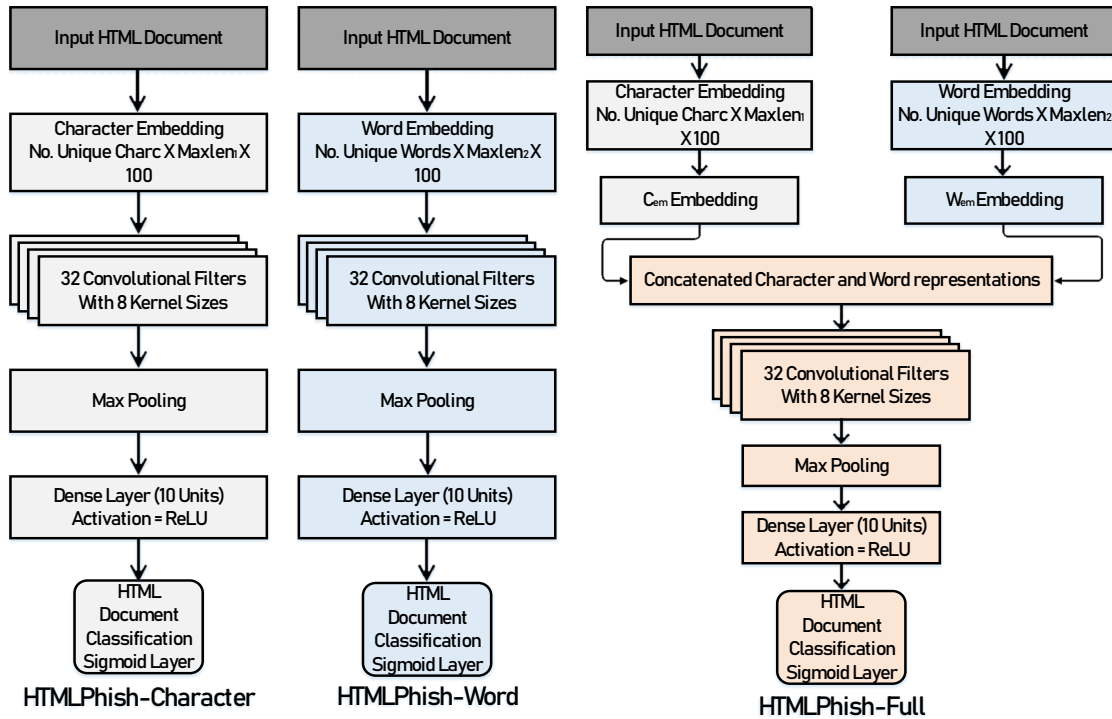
Input HTML Document

Character Embedding No. Unique Charc X Maxlen$_1$ X 100

32 Convolutional Filters With 8 Kernel Sizes

Max Pooling

Dense Layer (10 Units) Activation = ReLU

HTML Document Classification Sigmoid Layer

HTMLPhish-Character

Input HTML Document

Word Embedding No. Unique Words X Maxlen$_2$ X 100

32 Convolutional Filters With 8 Kernel Sizes

Max Pooling

Dense Layer (10 Units) Activation = ReLU

HTML Document Classification Sigmoid Layer

HTMLPhish-Word

Input HTML Document

Character Embedding No. Unique Charc X Maxlen$_1$ X 100

C$_{em}$ Embedding

Input HTML Document

Word Embedding No. Unique Words X Maxlen$_2$ X 100

W$_{em}$ Embedding

Concatenated Character and Word representations

32 Convolutional Filters With 8 Kernel Sizes

Max Pooling

Dense Layer (10 Units) Activation = ReLU

HTML Document Classification Sigmoid Layer

HTMLPhish-Full